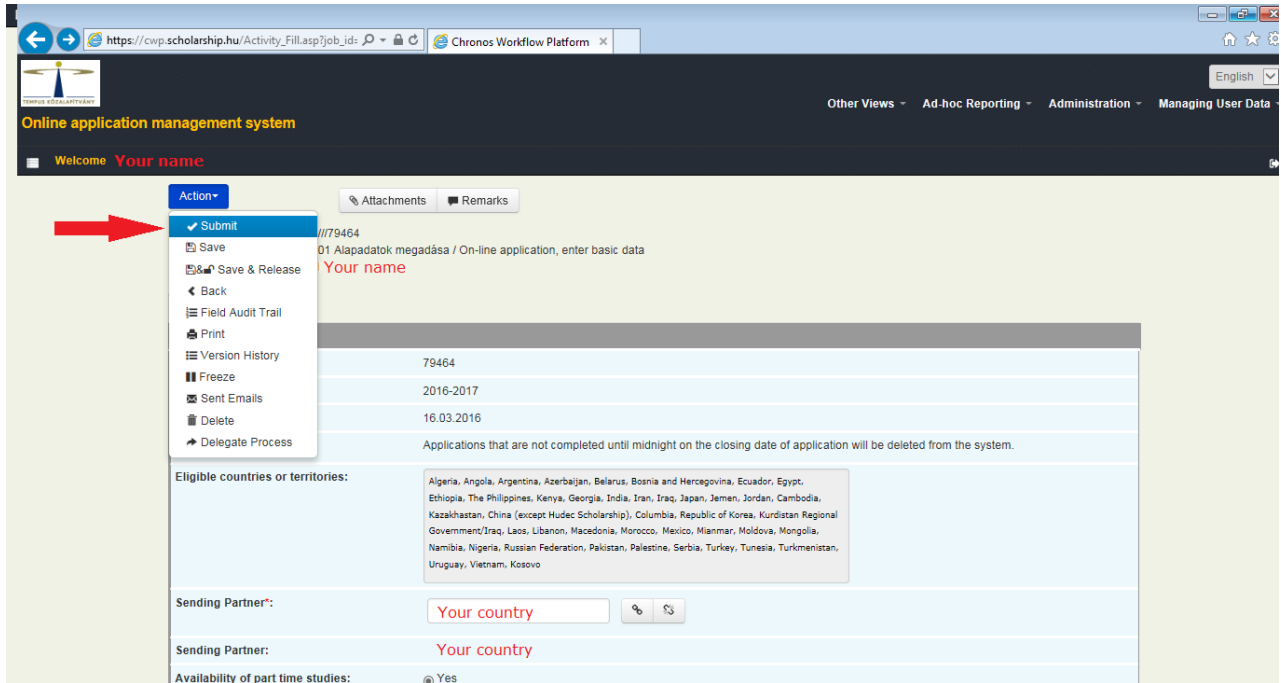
https://cwp.scholarship.hu/Activity_Fill.asp?job_id=
Chronos Workflow Platform ×

TEMPUS KÖZALAPÍTVÁNY
Online application management system

English

Other Views ▾ Ad-hoc Reporting ▾ Administration ▾ Managing User Data ▾

Welcome Your name

Action▾
Submit
Save
Save & Release
Back
Field Audit Trail
Print
Version History
Freeze
Sent Emails
Delete
Delegate Process

Attachments Remarks

///79464
01 Alapadatok megadása / On-line application, enter basic data
Your name

79464
2016-2017
16.03.2016
Applications that are not completed until midnight on the closing date of application will be deleted from the system.

Eligible countries or territories:
Algeria, Angola, Argentina, Azerbaijan, Belarus, Bosnia and Hercegovina, Ecuador, Egypt, Ethiopia, The Philippines, Kenya, Georgia, India, Iran, Iraq, Japan, Jemen, Jordan, Cambodia, Kazakhastan, China (except Hudec Scholarship), Columbia, Republic of Korea, Kurdistan Regional Government/Iraq, Laos, Libanon, Macedonia, Morocco, Mexico, Mianmar, Moldova, Mongolia, Namibia, Nigeria, Russian Federation, Pakistan, Palestine, Serbia, Turkey, Tunesia, Turkmenistan, Uruguay, Vietnam, Kosovo

Sending Partner*:
Your country

Sending Partner:
Your country

Availability of part time studies:
Yes